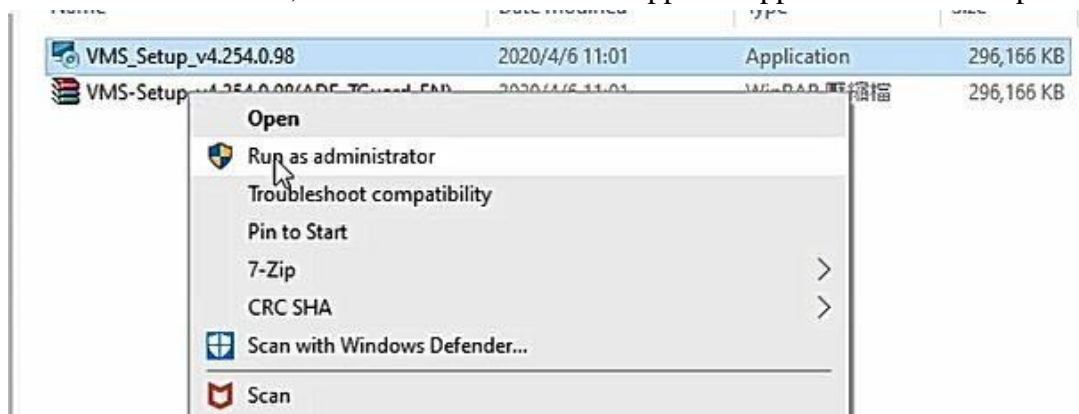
| Name | Date modified | Type | Size |
|---|---|---|---|
| VMS_Setup_v4.254.0.98 | 2020/4/6 11:01 | Application | 296,166 KB |
| VMS-Setup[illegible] | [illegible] | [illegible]壓縮檔 | 296,166 KB |

Open
Run as administrator
Troubleshoot compatibility
Pin to Start
7-Zip
CRC SHA
Scan with Windows Defender...
Scan